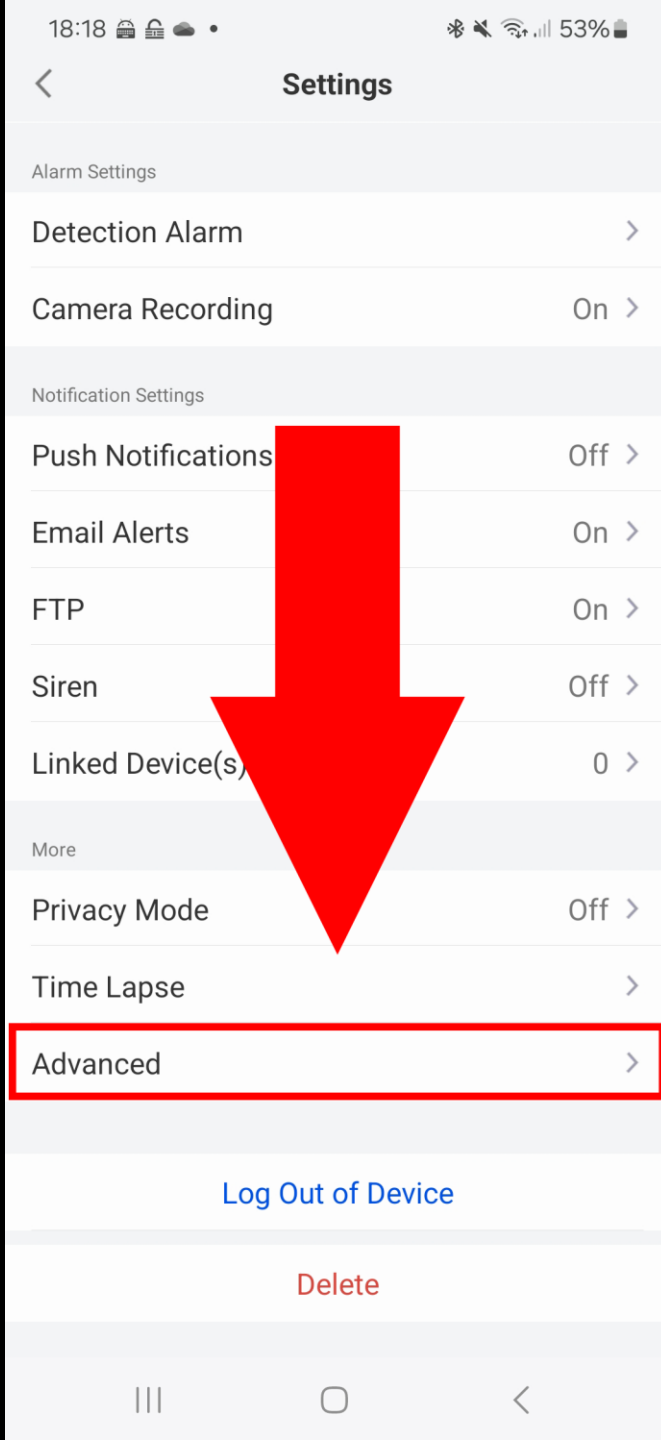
18:18 53%

Settings

Alarm Settings

Detection Alarm

Camera Recording On

Notification Settings

Push Notifications Off

Email Alerts On

FTP On

Siren Off

Linked Device(s) 0

More

Privacy Mode Off

Time Lapse

Advanced

Log Out of Device

Delete